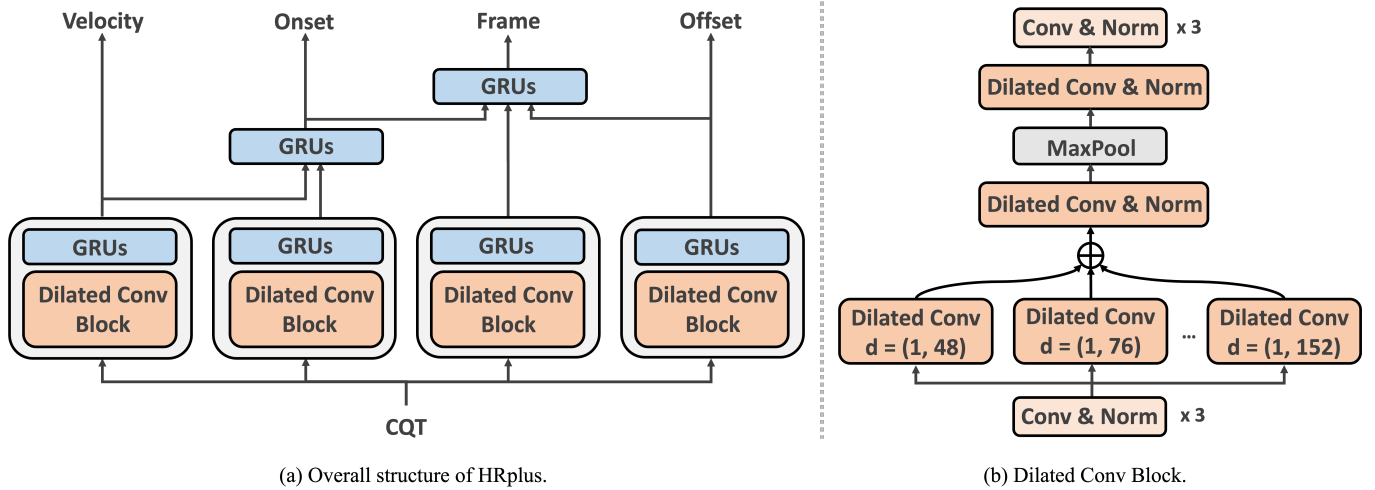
Velocity

Onset

Frame

Offset

GRUs

GRUs

GRUs

Dilated Conv Block

GRUs

Dilated Conv Block

GRUs

Dilated Conv Block

GRUs

Dilated Conv Block

CQT

(a) Overall structure of HRplus.

Conv & Norm x 3

Dilated Conv & Norm

MaxPool

Dilated Conv & Norm

$\oplus$

Dilated Conv d = (1, 48)

Dilated Conv d = (1, 76)

...

Dilated Conv d = (1, 152)

Conv & Norm x 3

(b) Dilated Conv Block.